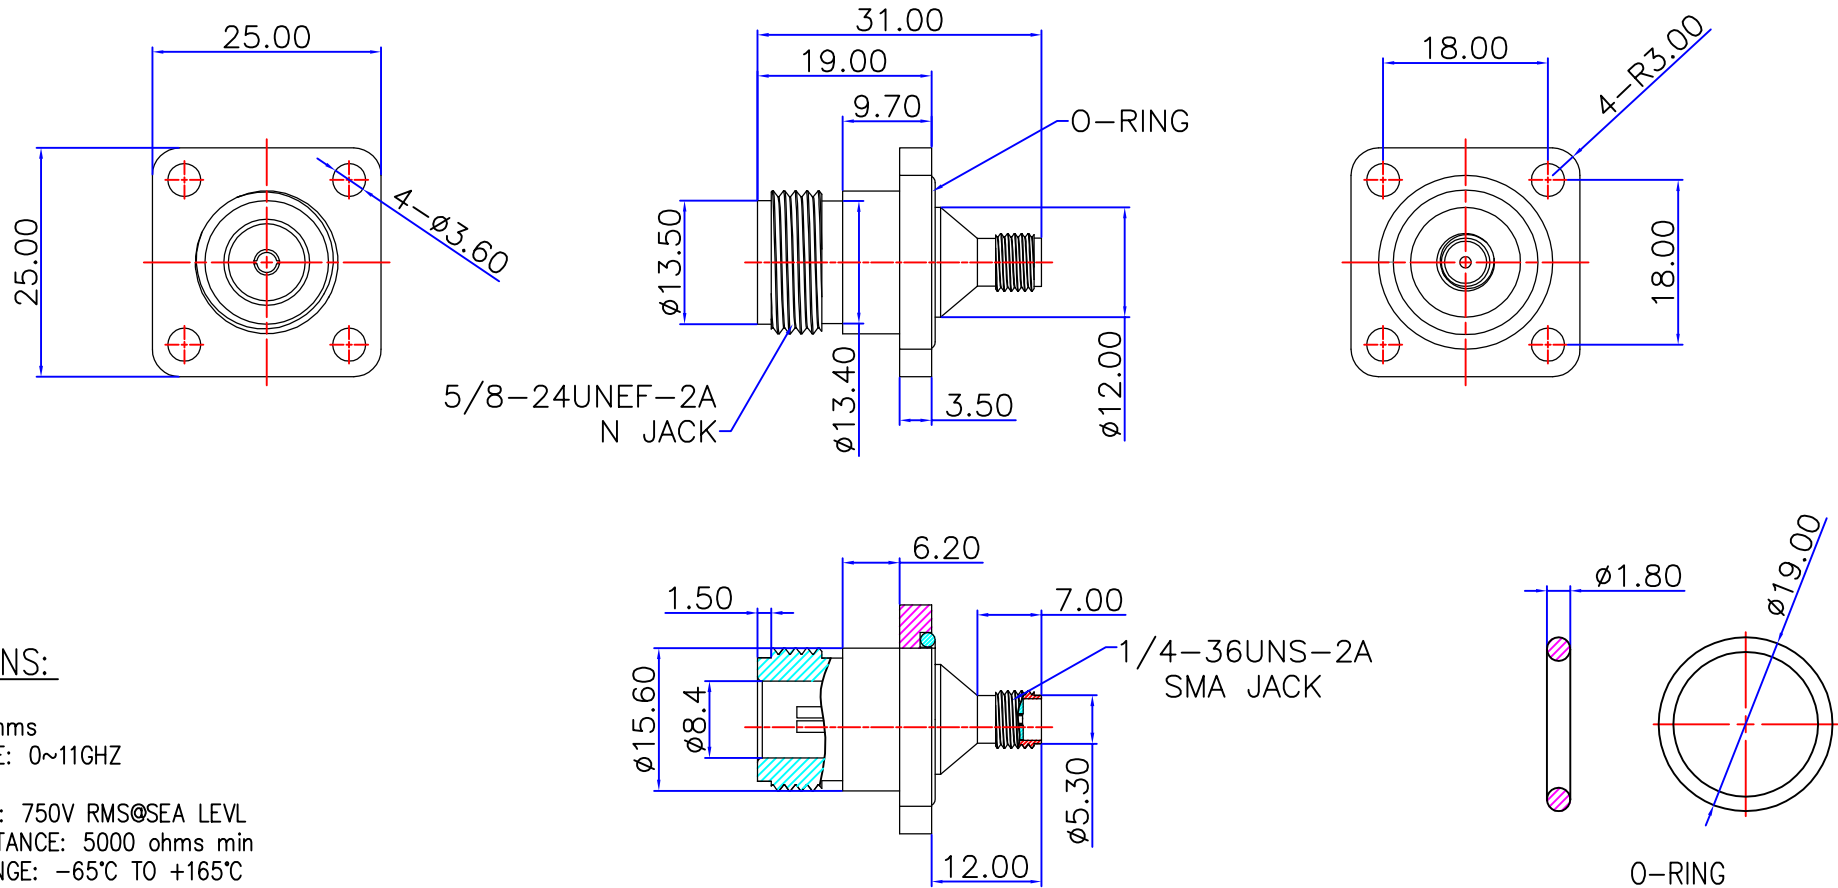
25.00
25.00
4-ø3.60
31.00
19.00
9.70
O-RING
ø13.50
5/8-24UNEF-2A
N JACK
ø13.40
3.50
ø12.00
18.00
4-R3.00
18.00
6.20
1.50
7.00
1/4-36UNS-2A
SMA JACK
ø15.60
ø8.4
ø5.30
12.00
ø1.80
ø19.00
O-RING
NS:
hms
E: 0~11GHZ
: 750V RMS@SEA LEVL
TANCE: 5000 ohms min
NGE: -65°C TO +165°C